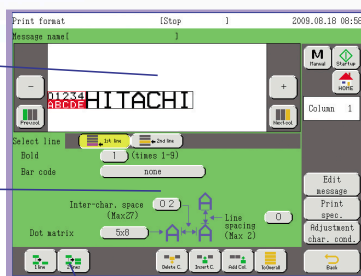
Print format [Stop ] 2009.08.18 08:56
Message name[ ]
M Manual
Startup
HOME
Column 1
-
+
Previous
Next col.
1234 ABCDE HITACHI
Select line
1st line
2nd line
Bold 1 (times 1-9)
Bar code none
Edit message
Print spec.
Adjustment char. cond.
Inter-char. space (Max27) 02
Line spacing (Max 2) 0
Dot matrix 5x8
1line
2line
Delete C.
Insert C.
Add Col.
To be all
Back